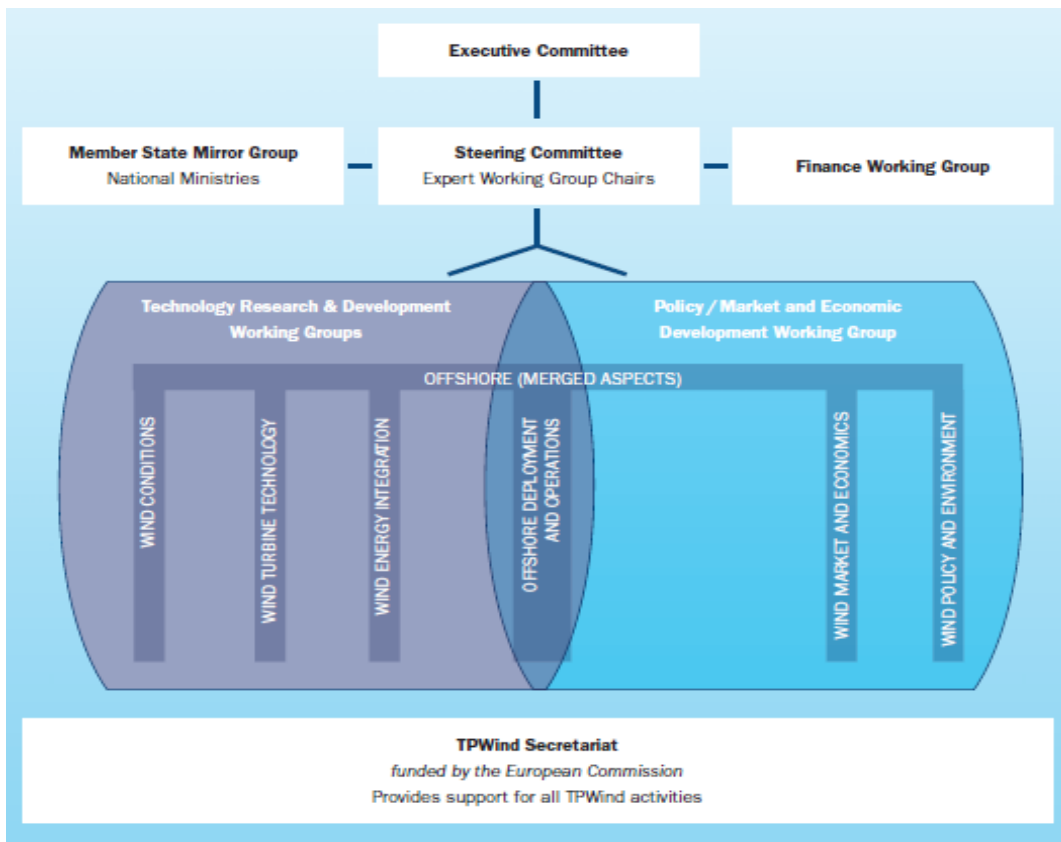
Executive Committee

Member State Mirror Group
National Ministries

Steering Committee
Expert Working Group Chairs

Finance Working Group

Technology Research & Development Working Groups

Policy / Market and Economic Development Working Group

OFFSHORE (MERGED ASPECTS)

WIND CONDITIONS

WIND TURBINE TECHNOLOGY

WIND ENERGY INTEGRATION

OFFSHORE DEPLOYMENT AND OPERATIONS

WIND MARKET AND ECONOMICS

WIND POLICY AND ENVIRONMENT

TPWind Secretariat
funded by the European Commission
Provides support for all TPWind activities